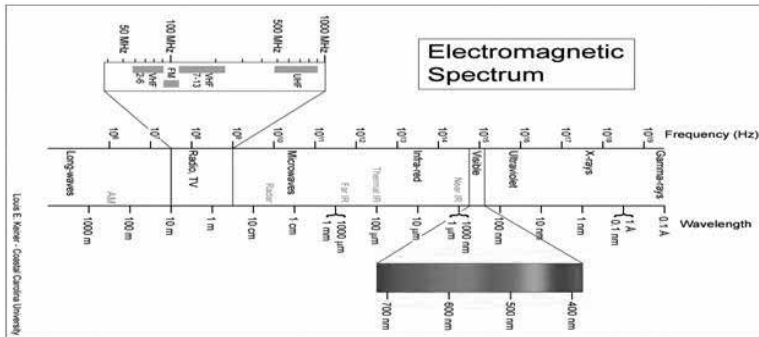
Electromagnetic Spectrum

50 MHz
100 MHz
500 MHz
1000 MHz

VHF 2-6
FM
VHF 7-13
UHF

Frequency (Hz)
$10^6$
$10^7$
$10^8$
$10^9$
$10^{10}$
$10^{11}$
$10^{12}$
$10^{13}$
$10^{14}$
$10^{15}$
$10^{16}$
$10^{17}$
$10^{18}$
$10^{19}$

Long-waves
AM
Radio, TV
Microwaves
Radar
Far IR
Thermal IR
Infra-red
Near IR
Visible
Ultraviolet
X-rays
Gamma-rays

Wavelength
1000 m
100 m
10 m
1 m
10 cm
1 cm
1 mm
1000 µm
100 µm
10 µm
1 µm
1000 nm
100 nm
10 nm
1 nm
1 Å
0.1 nm
0.1 Å

700 nm
600 nm
500 nm
400 nm

Louis E. Keiner - Coastal Carolina University